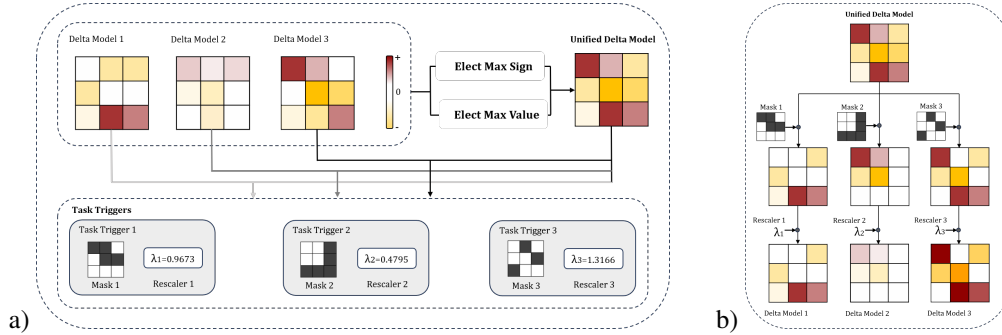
Delta Model 1

Delta Model 2

Delta Model 3

+

0

-

Elect Max Sign

Elect Max Value

Unified Delta Model

Task Triggers

Task Trigger 1

λ1=0.9673

Mask 1

Rescaler 1

Task Trigger 2

λ2=0.4795

Mask 2

Rescaler 2

Task Trigger 3

λ3=1.3166

Mask 3

Rescaler 3

a)

Unified Delta Model

Mask 1

Mask 2

Mask 3

Rescaler 1

$\lambda_1$

Rescaler 2

$\lambda_2$

Rescaler 3

$\lambda_3$

Delta Model 1

Delta Model 2

Delta Model 3

b)